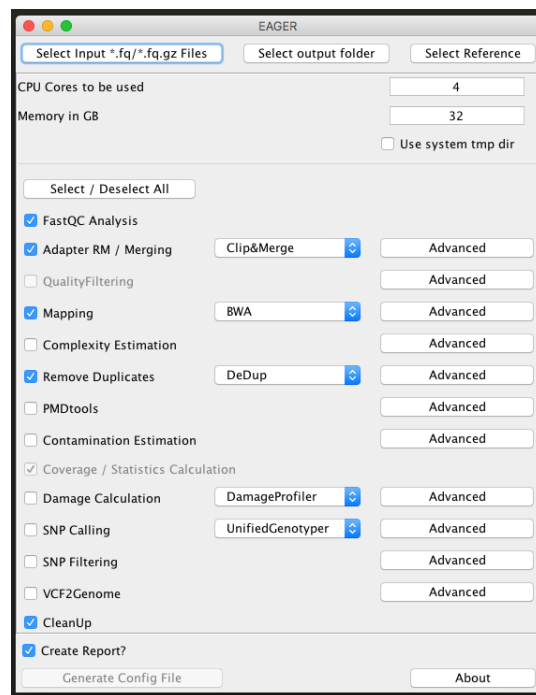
EAGER

Select Input *.fq/*.fq.gz Files | Select output folder | Select Reference

CPU Cores to be used 4
Memory in GB 32
Use system tmp dir

Select / Deselect All

FastQC Analysis
Adapter RM / Merging Clip&Merge Advanced
QualityFiltering Advanced
Mapping BWA Advanced
Complexity Estimation Advanced
Remove Duplicates DeDup Advanced
PMDtools Advanced
Contamination Estimation Advanced
Coverage / Statistics Calculation
Damage Calculation DamageProfiler Advanced
SNP Calling UnifiedGenotyper Advanced
SNP Filtering Advanced
VCF2Genome Advanced
CleanUp

Create Report?
Generate Config File About